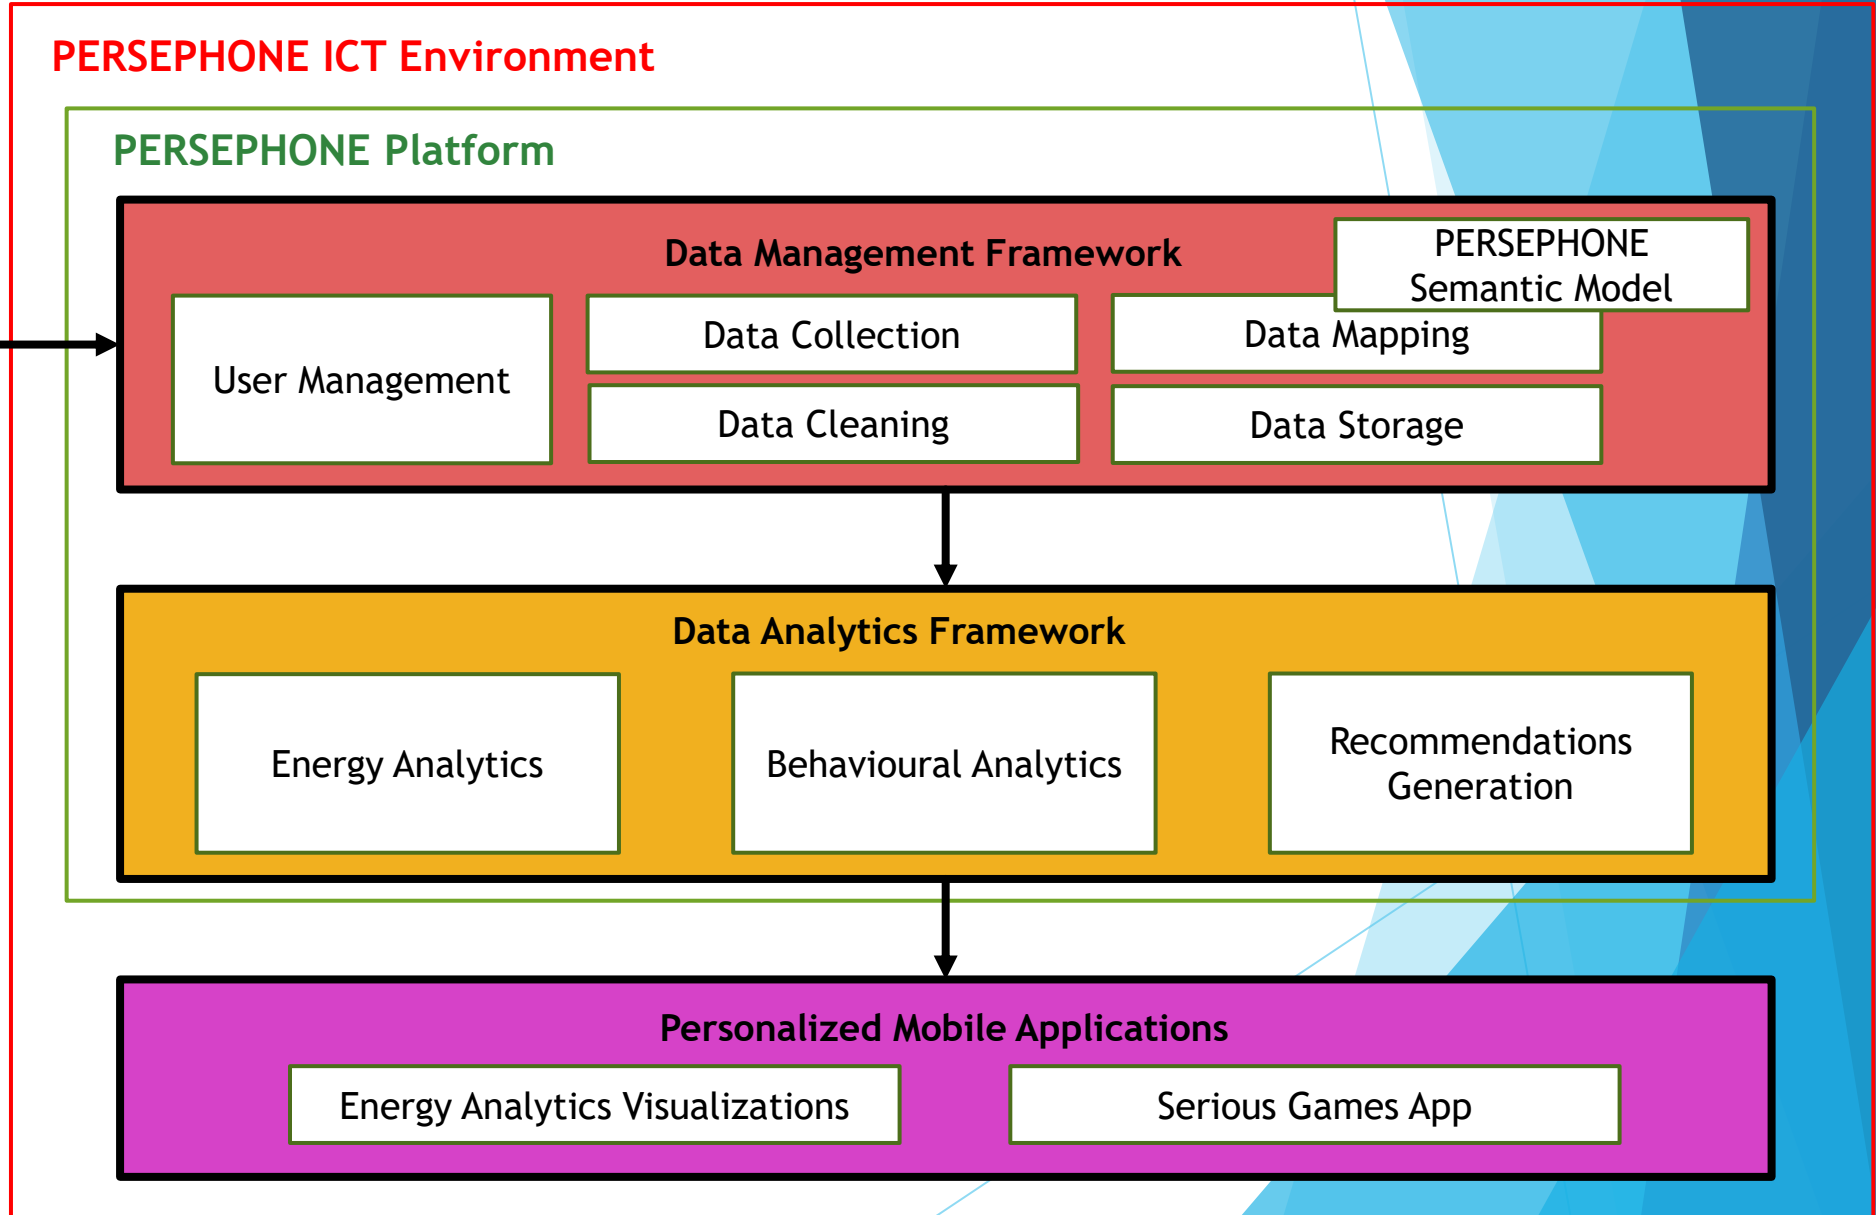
PERSEPHONE ICT Environment

PERSEPHONE Platform

Data Management Framework

PERSEPHONE Semantic Model

User Management

Data Collection

Data Mapping

Data Cleaning

Data Storage

Data Analytics Framework

Energy Analytics

Behavioural Analytics

Recommendations Generation

Personalized Mobile Applications

Energy Analytics Visualizations

Serious Games App